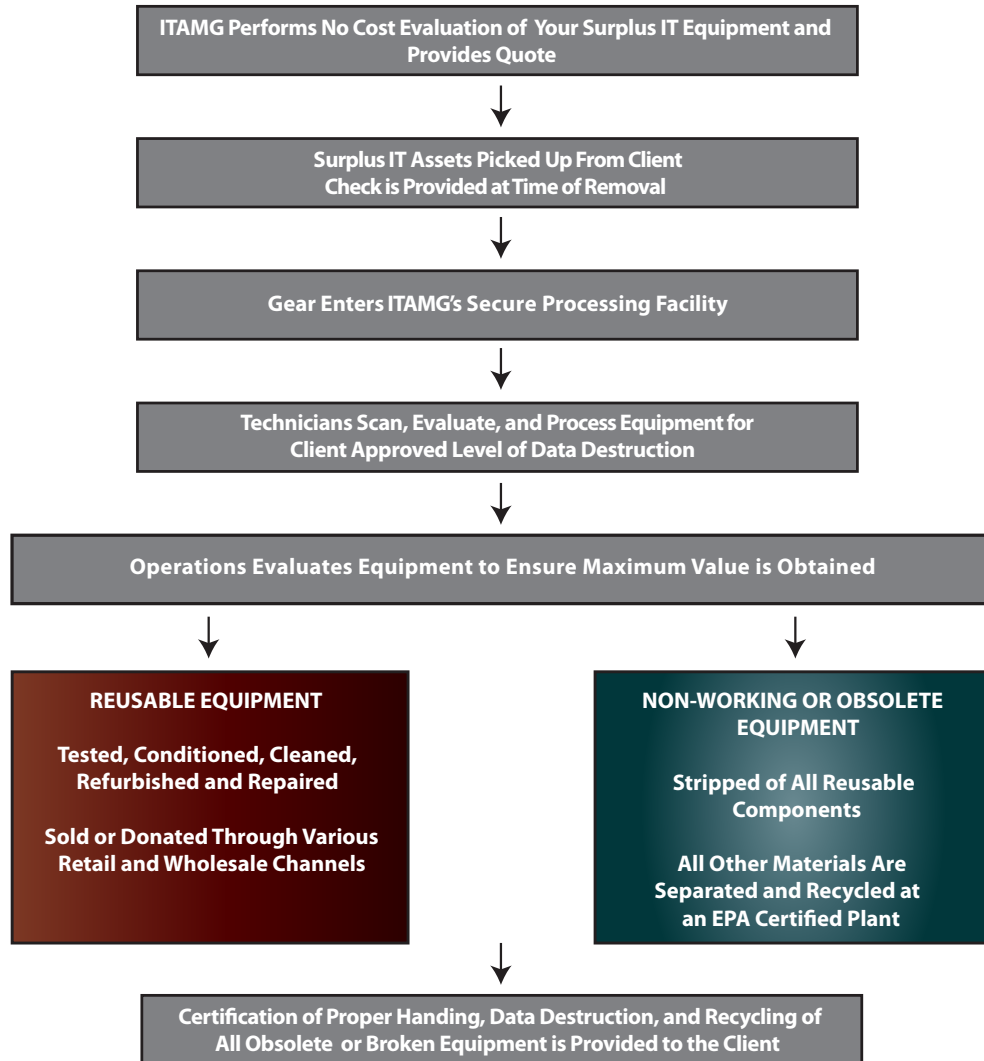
ITAMG Performs No Cost Evaluation of Your Surplus IT Equipment and Provides Quote

Surplus IT Assets Picked Up From Client
Check is Provided at Time of Removal

Gear Enters ITAMG's Secure Processing Facility

Technicians Scan, Evaluate, and Process Equipment for Client Approved Level of Data Destruction

Operations Evaluates Equipment to Ensure Maximum Value is Obtained

REUSABLE EQUIPMENT

Tested, Conditioned, Cleaned, Refurbished and Repaired

Sold or Donated Through Various Retail and Wholesale Channels

NON-WORKING OR OBSOLETE EQUIPMENT

Stripped of All Reusable Components

All Other Materials Are Separated and Recycled at an EPA Certified Plant

Certification of Proper Handing, Data Destruction, and Recycling of All Obsolete or Broken Equipment is Provided to the Client